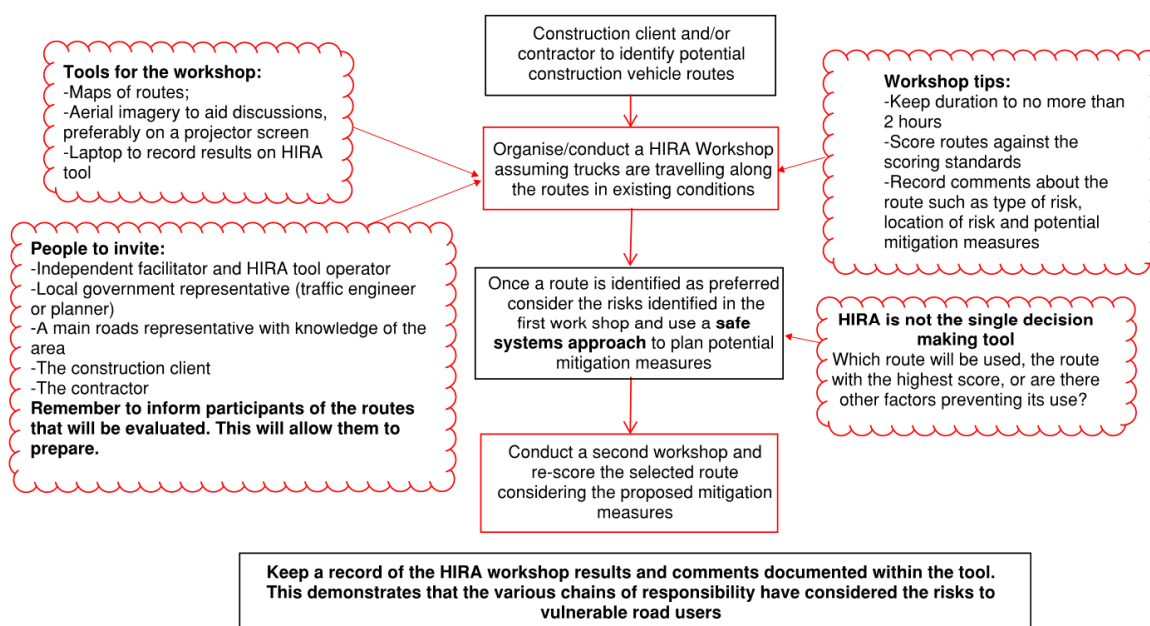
Construction client and/or contractor to identify potential construction vehicle routes

Tools for the workshop:
-Maps of routes;
-Aerial imagery to aid discussions, preferably on a projector screen
-Laptop to record results on HIRA tool

Workshop tips:
-Keep duration to no more than 2 hours
-Score routes against the scoring standards
-Record comments about the route such as type of risk, location of risk and potential mitigation measures

Organise/conduct a HIRA Workshop assuming trucks are travelling along the routes in existing conditions

People to invite:
-Independent facilitator and HIRA tool operator
-Local government representative (traffic engineer or planner)
-A main roads representative with knowledge of the area
-The construction client
-The contractor
Remember to inform participants of the routes that will be evaluated. This will allow them to prepare.

Once a route is identified as preferred consider the risks identified in the first work shop and use a safe systems approach to plan potential mitigation measures

HIRA is not the single decision making tool
Which route will be used, the route with the highest score, or are there other factors preventing its use?

Conduct a second workshop and re-score the selected route considering the proposed mitigation measures

Keep a record of the HIRA workshop results and comments documented within the tool. This demonstrates that the various chains of responsibility have considered the risks to vulnerable road users